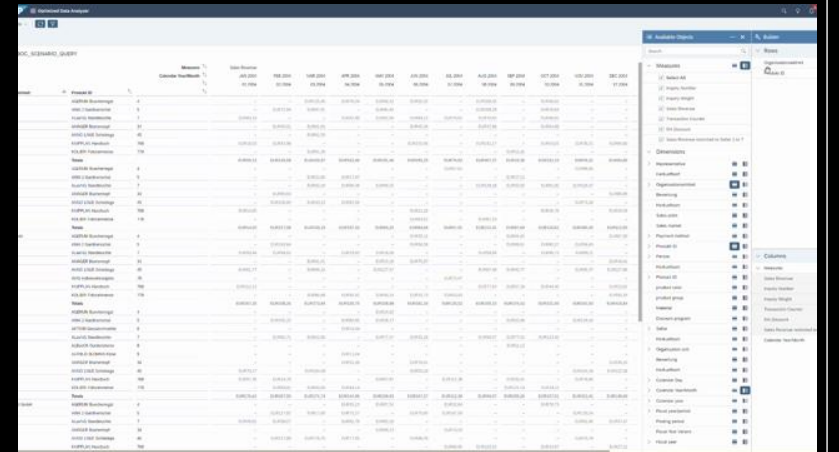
Optimized Data Analyzer

DOC_SCENARIO_QUERY

Measures
Calendar Year/Month

Sales Revenue

JAN 2004
FEB 2004
MAR 2004
APR 2004
MAY 2004
JUN 2004
JUL 2004
AUG 2004
SEP 2004
OCT 2004
NOV 2004
DEC 2004

Product ID

ASBRUN Bruchbergl
HINK-1 Gartenzeone
KLAFS-Saunabecke
ANNAER Baumstapf
AVHO LINIE Schlittage
KUPPLIN Haidbuch
KOLBER Feldzelenne
Totals

Available Objects
Search
Measures
Select All
Inquiry Number
Inquiry Weight
Sales Revenue
Transaction Counter
Bill Discount
Sales Revenue restricted to Sales 1 to 7
Dimensions
Maintenance
Fertuoffsort
Organization
Bewertung
Profitsoffsort
Sales order
Sales market
Payment method
Product ID
Person
Profitsoffsort
Product ID
product color
product group
Material
Discount program
Sales
Profitsoffsort
Organization unit
Bewertung
Profitsoffsort
Calendar Day
Calendar Year/Month
Calendar year
Fiscal year/period
Posting period
Fiscal Year Variant
Fiscal year

Builder
Rows
Organizational level
Product ID
Columns
Measures
Sales Revenue
Inquiry Number
Inquiry Weight
Transaction Counter
Bill Discount
Sales Revenue restricted
Calendar Year/Month